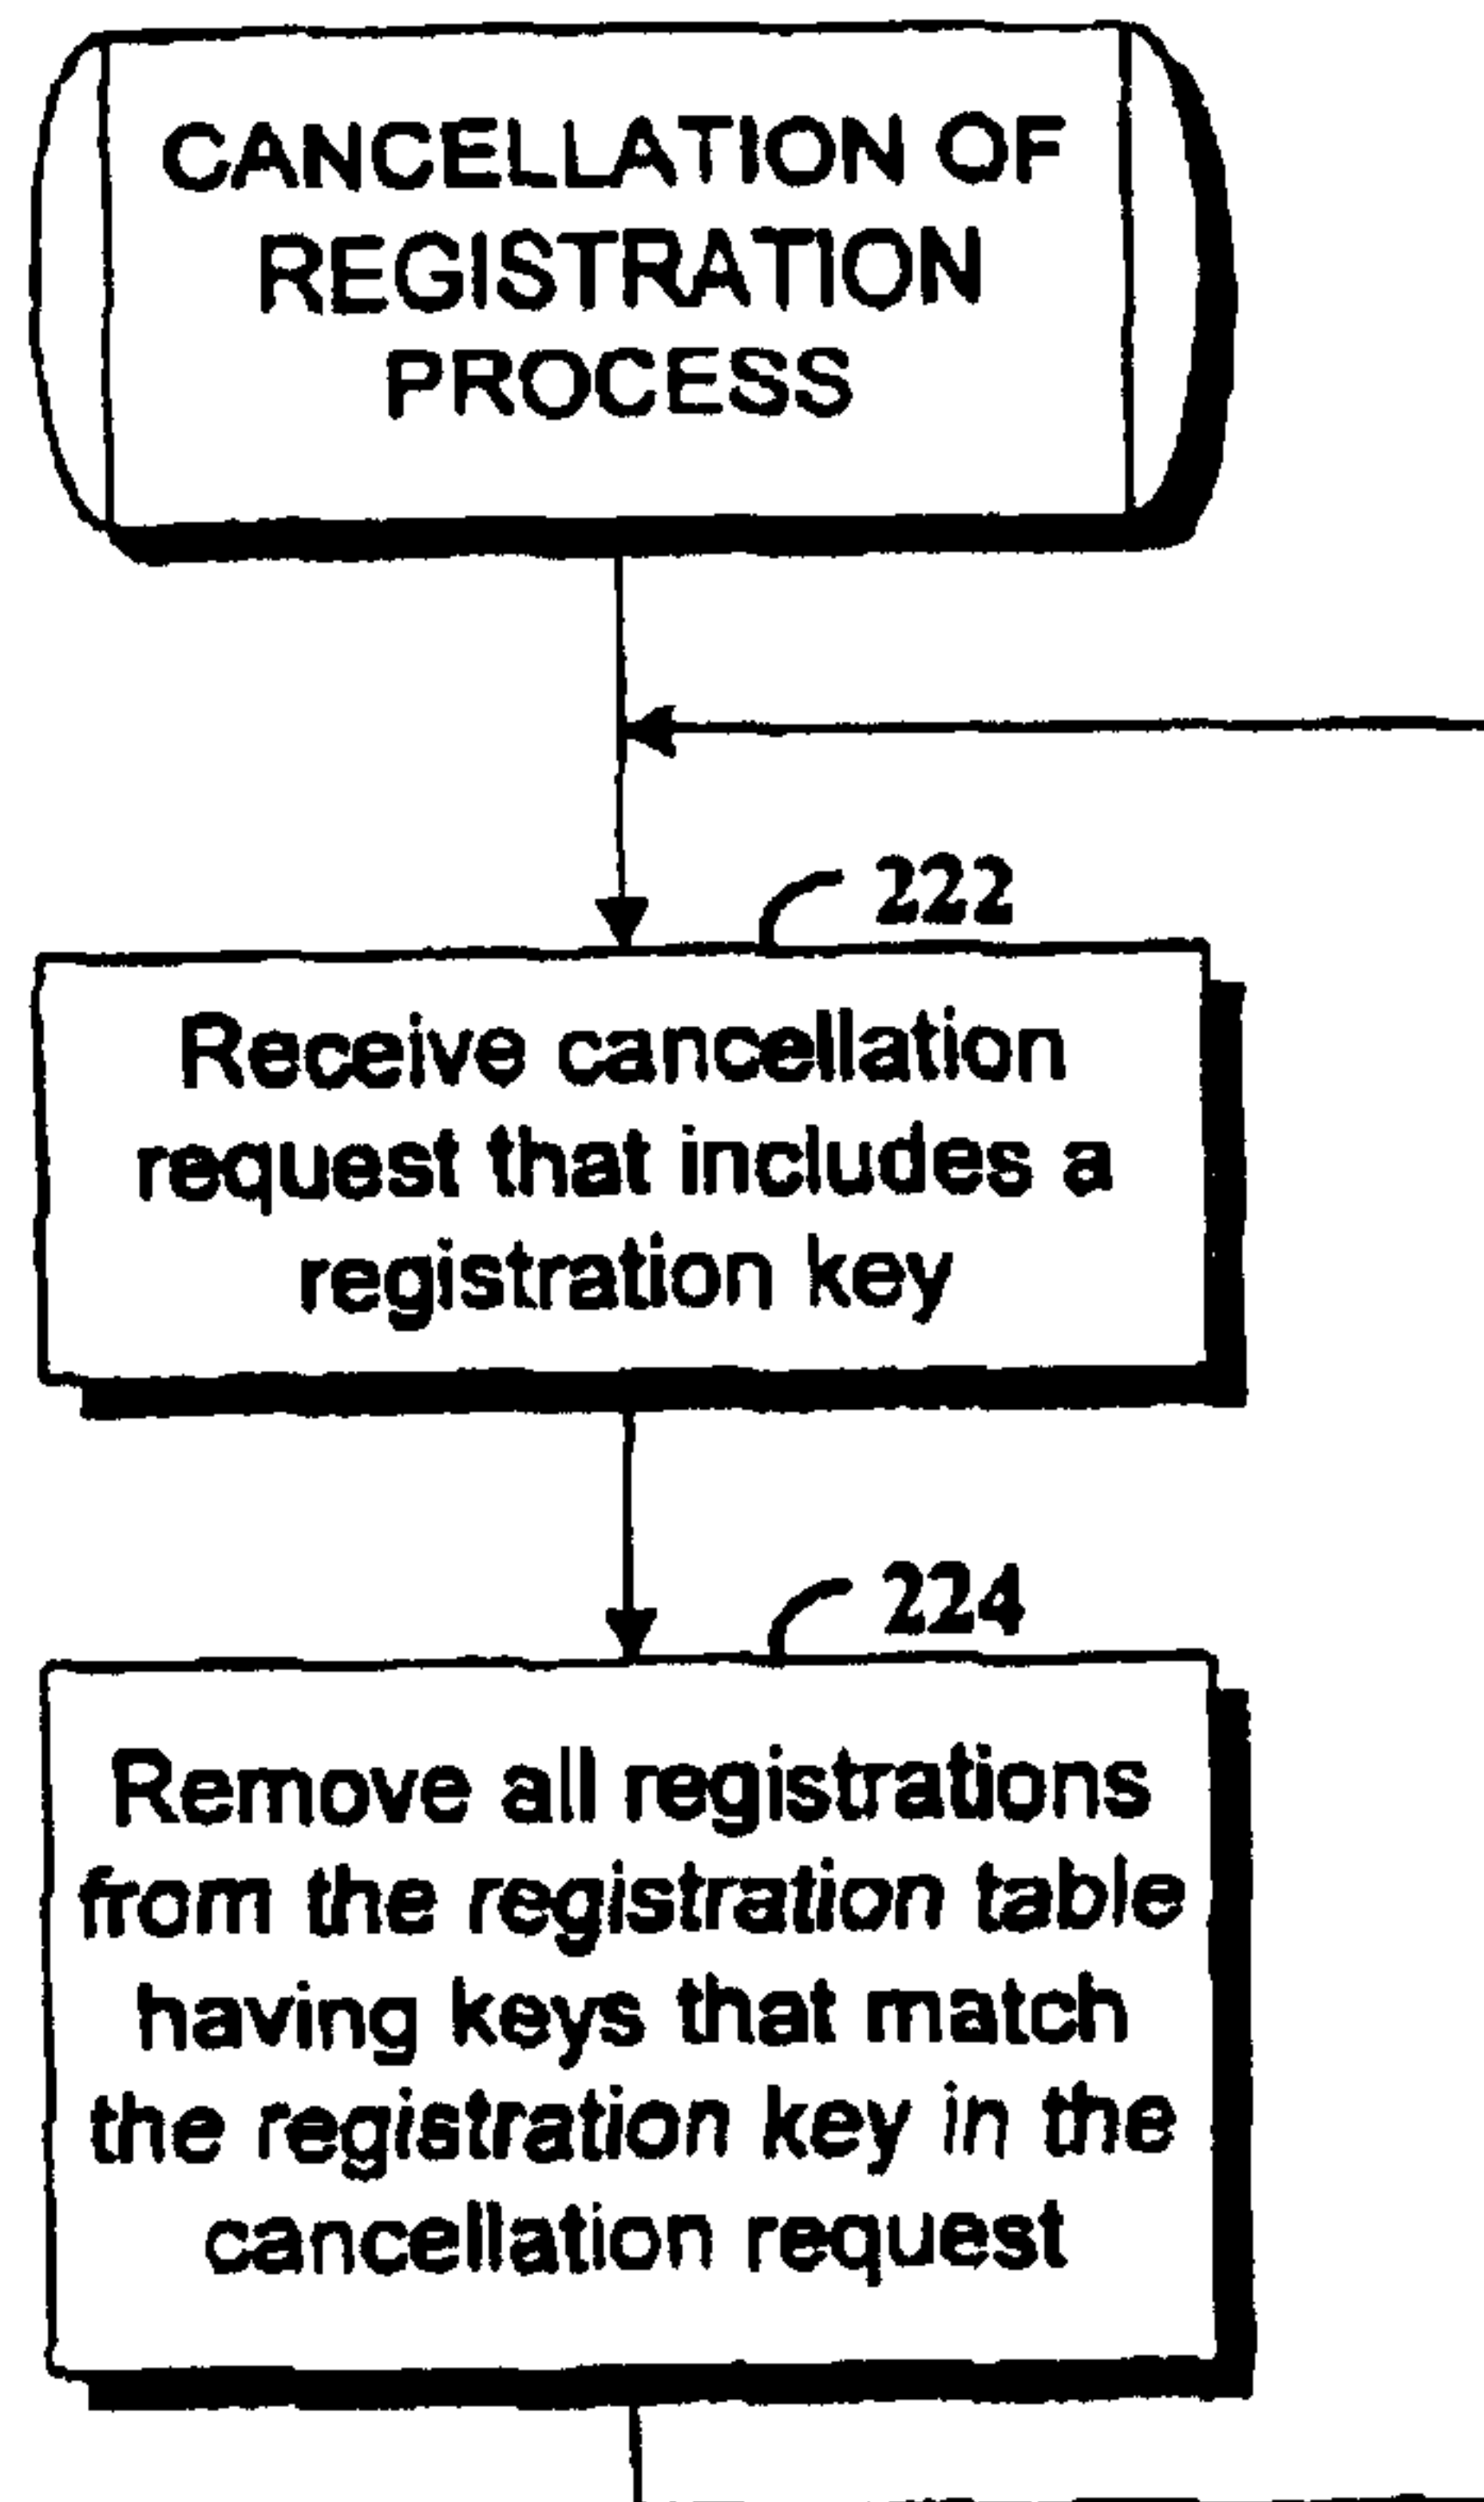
CANCELLATION OF REGISTRATION PROCESS

222

Receive cancellation request that includes a registration key

224

Remove all registrations from the registration table having keys that match the registration key in the cancellation request